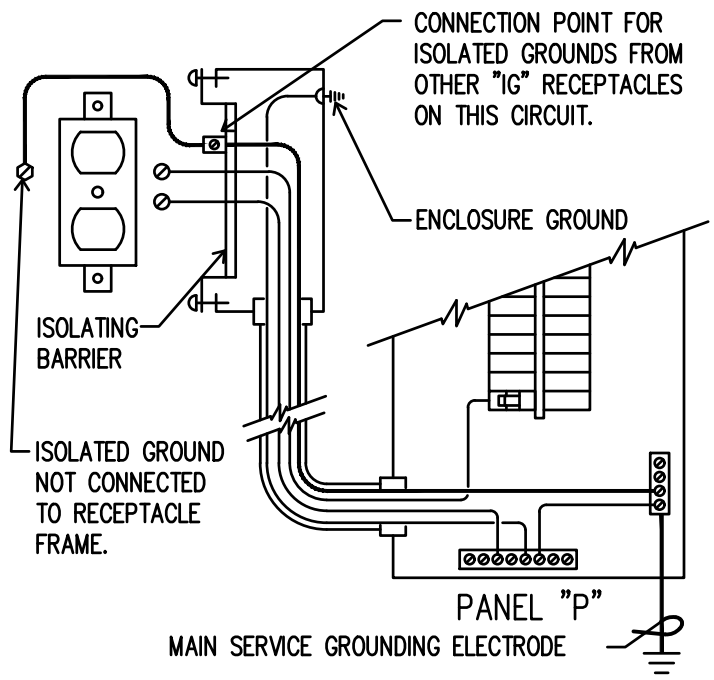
CONNECTION POINT FOR ISOLATED GROUNDS FROM OTHER "IG" RECEPTACLES ON THIS CIRCUIT.

ENCLOSURE GROUND

ISOLATING BARRIER

ISOLATED GROUND NOT CONNECTED TO RECEPTACLE FRAME.

PANEL "P"

MAIN SERVICE GROUNDING ELECTRODE